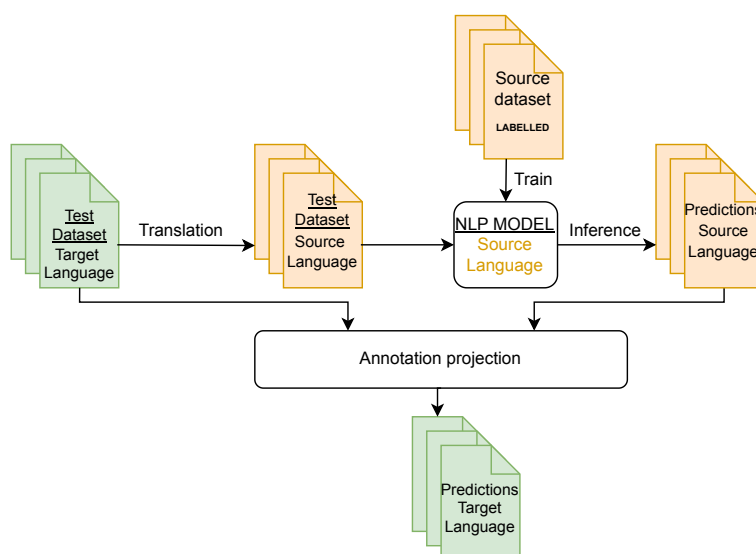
Source dataset
LABELLED

Train

Test Dataset Target Language

Translation

Test Dataset Source Language

NLP MODEL
Source Language

Inference

Predictions Source Language

Annotation projection

Predictions Target Language